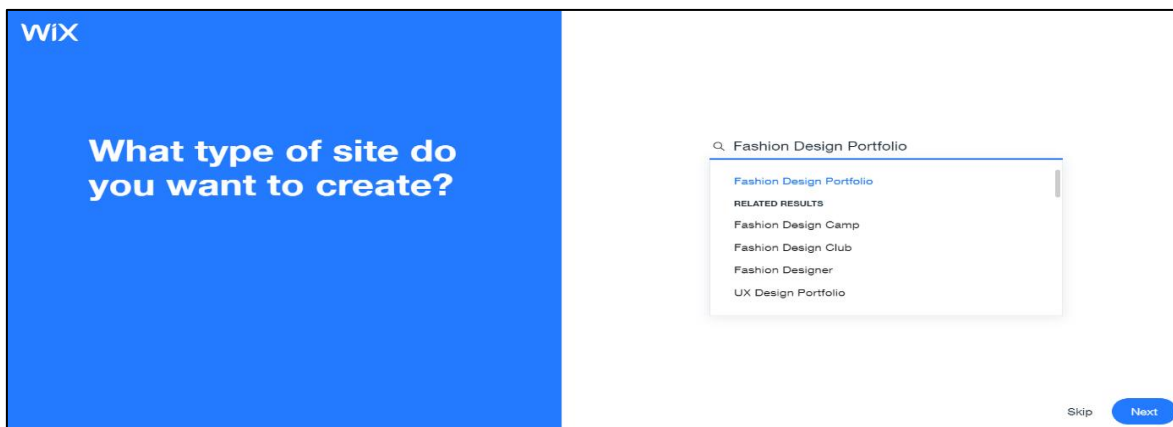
WiX

What type of site do you want to create?

Fashion Design Portfolio

Fashion Design Portfolio

RELATED RESULTS

Fashion Design Camp

Fashion Design Club

Fashion Designer

UX Design Portfolio

Skip

Next